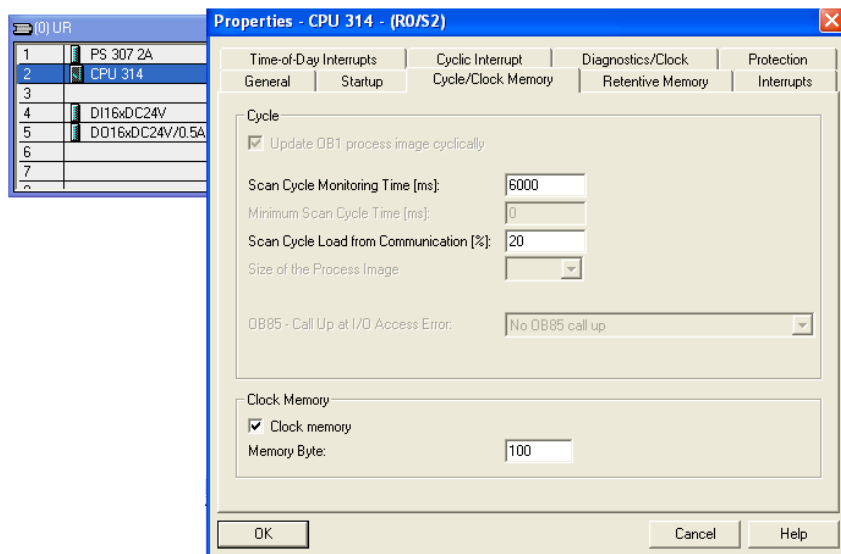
(0) UR

| | |
|---|---|
| 1 | PS 307 2A |
| 2 | CPU 314 |
| 3 | |
| 4 | DI16xDC24V |
| 5 | DO16xDC24V/0.5A |
| 6 | |
| 7 | |

Properties - CPU 314 - (R0/S2)

Time-of-Day Interrupts | Cyclic Interrupt | Diagnostics/Clock | Protection
General | Startup | Cycle/Clock Memory | Retentive Memory | Interrupts

Cycle

Update OB1 process image cyclically

Scan Cycle Monitoring Time [ms]: 6000

Minimum Scan Cycle Time [ms]: 0

Scan Cycle Load from Communication [%]: 20

Size of the Process Image

OB85 - Call Up at I/O Access Error: No OB85 call up

Clock Memory

Clock memory

Memory Byte: 100

OK

Cancel

Help